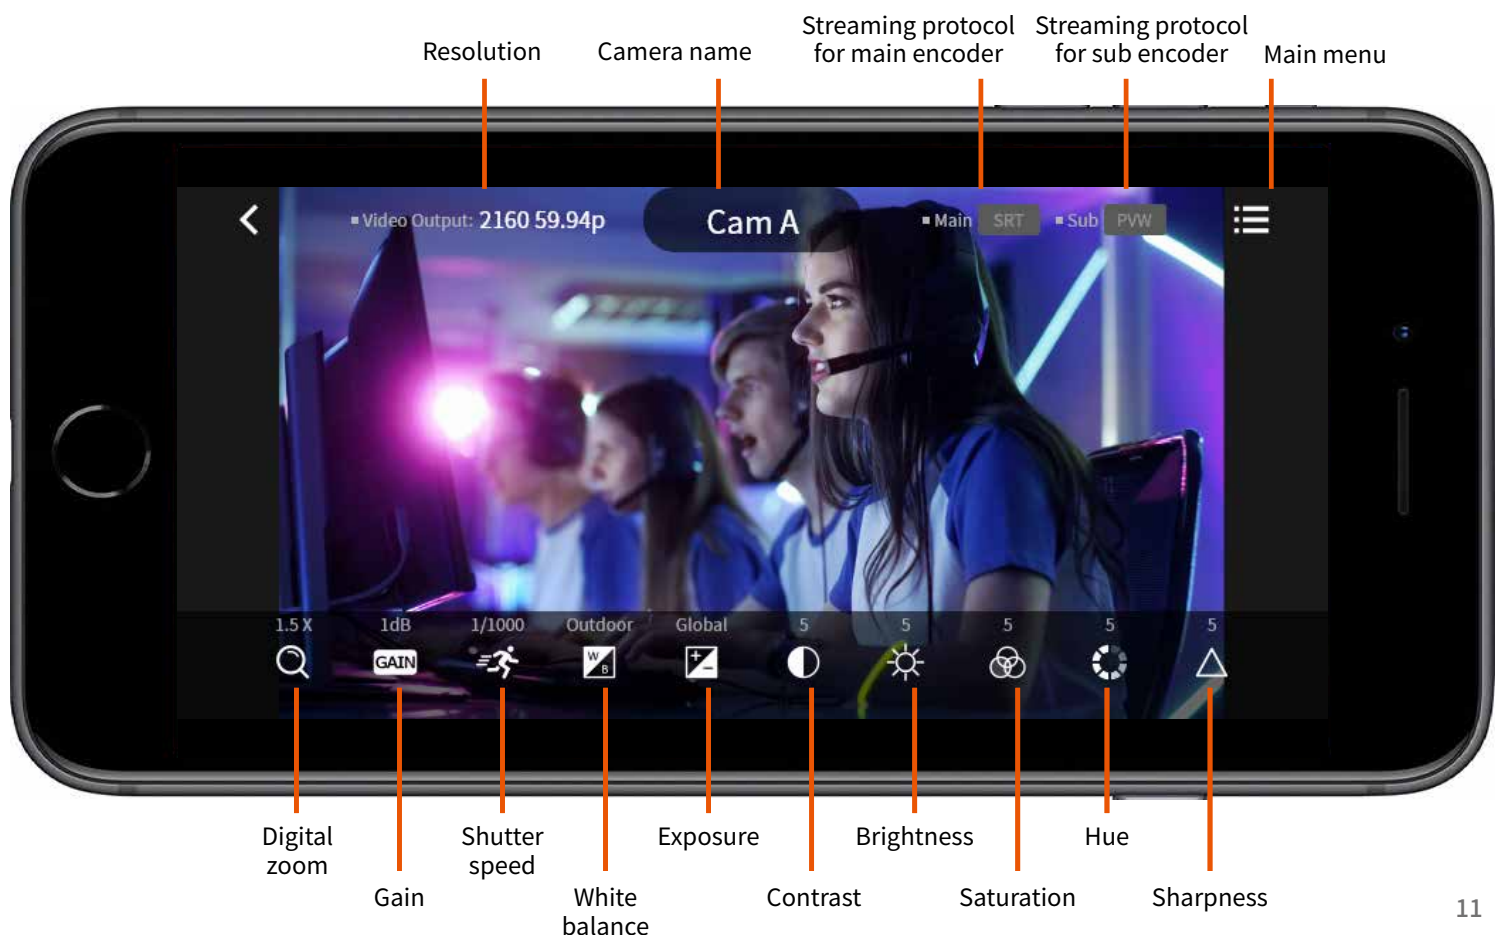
Resolution

Camera name

Streaming protocol for main encoder

Streaming protocol for sub encoder

Main menu

Video Output: 2160 59.94p

Cam A

Main SRT

Sub PVW

1.5 X

1dB

1/1000

Outdoor

Global

5

5

5

5

5

GAIN

W B

Digital zoom

Gain

Shutter speed

White balance

Exposure

Contrast

Brightness

Saturation

Hue

Sharpness

11